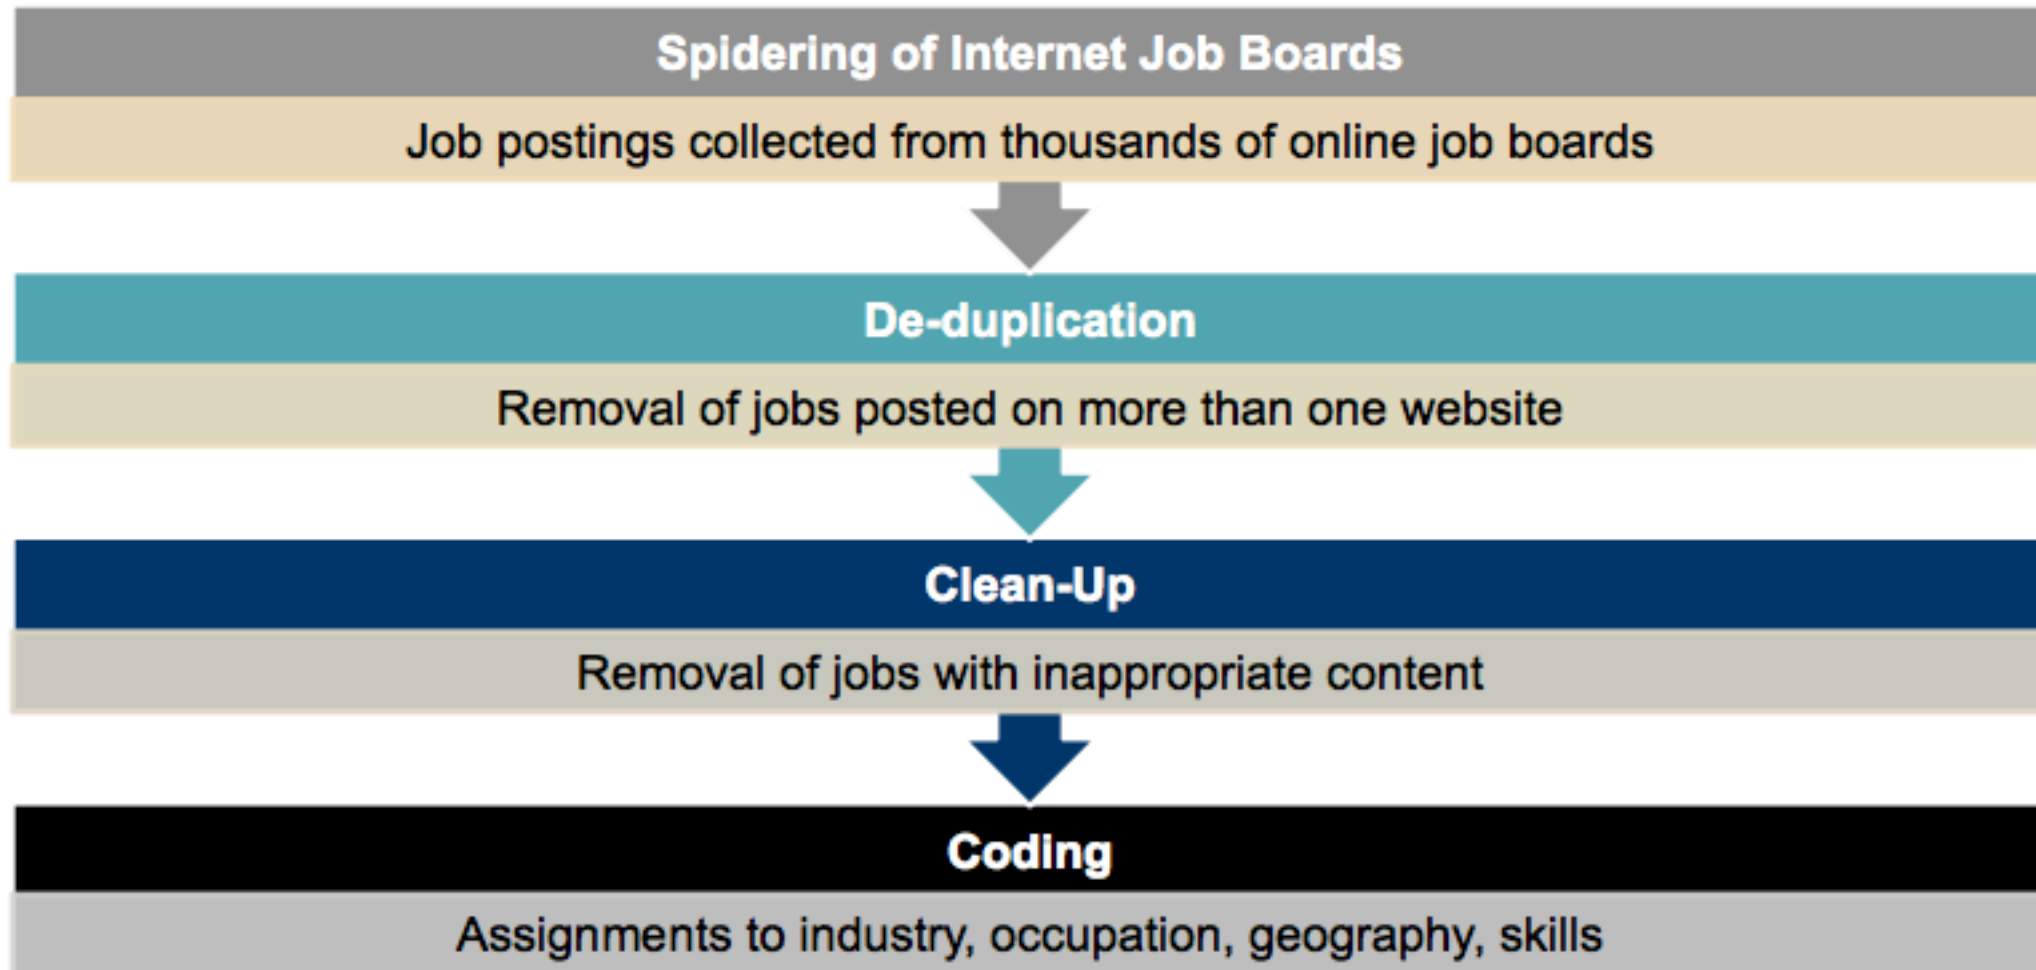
Spidering of Internet Job Boards

Job postings collected from thousands of online job boards

De-duplication

Removal of jobs posted on more than one website

Clean-Up

Removal of jobs with inappropriate content

Coding

Assignments to industry, occupation, geography, skills